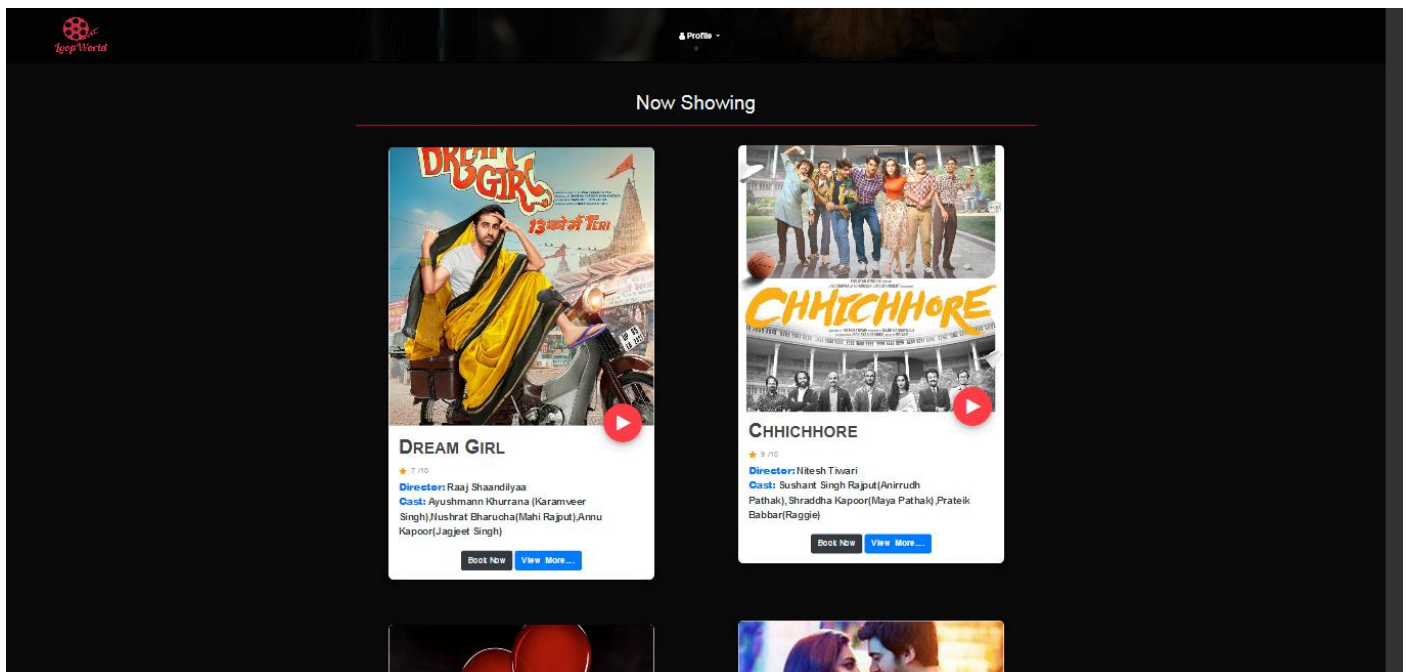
Loop World

Profile

Now Showing

DREAM GIRL

13 को मैं TERI

DREAM GIRL

7 /10

Director: Raaj Shaandilyaa

Cast: Ayushmann Khurrana (Karamveer Singh),Nushrat Bharucha(Mahi Rajput),Annu Kapoor(Jagjeet Singh)

Book Now View More....

CHHICHHORE

CHHICHHORE

9 /10

Director: Nitesh Tiwari

Cast: Sushant Singh Rajput(Anirrudh Pathak),Shraddha Kapoor(Maya Pathak),Prateik Babbar(Raggie)

Book Now View More....